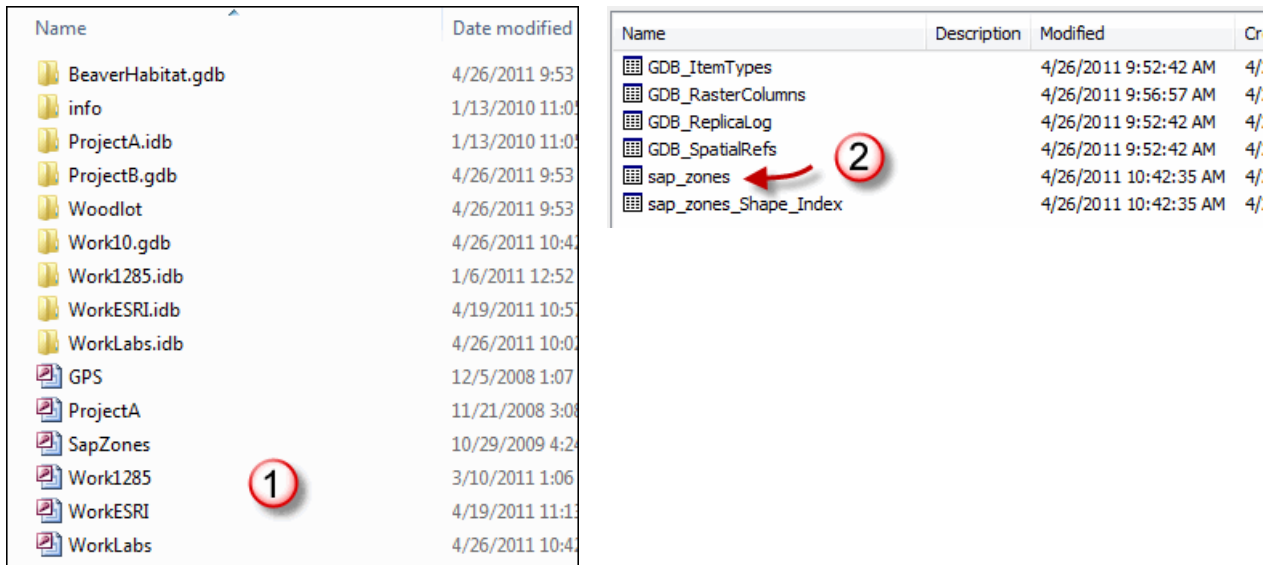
| Name | Date modified |
|---|---|
| BeaverHabitat.gdb | 4/26/2011 9:53 |
| info | 1/13/2010 11:0 |
| ProjectA.idb | 1/13/2010 11:0 |
| ProjectB.gdb | 4/26/2011 9:53 |
| Woodlot | 4/26/2011 9:53 |
| Work10.gdb | 4/26/2011 10:4 |
| Work1285.idb | 1/6/2011 12:52 |
| WorkESRI.idb | 4/19/2011 10:5 |
| WorkLabs.idb | 4/26/2011 10:0 |
| GPS | 12/5/2008 1:07 |
| ProjectA | 11/21/2008 3:0 |
| SapZones | 10/29/2009 4:2 |
| Work1285 | 3/10/2011 1:06 |
| WorkESRI | 4/19/2011 11:1 |
| WorkLabs | 4/26/2011 10:4 |

1

| Name | Description | Modified | Cr |
|---|---|---|---|
| GDB_ItemTypes | | 4/26/2011 9:52:42 AM | 4/ |
| GDB_RasterColumns | | 4/26/2011 9:56:57 AM | 4/ |
| GDB_ReplicaLog | | 4/26/2011 9:52:42 AM | 4/ |
| GDB_SpatialRefs | | 4/26/2011 9:52:42 AM | 4/ |
| sap_zones | | 4/26/2011 10:42:35 AM | 4/ |
| sap_zones_Shape_Index | | 4/26/2011 10:42:35 AM | 4/ |

2